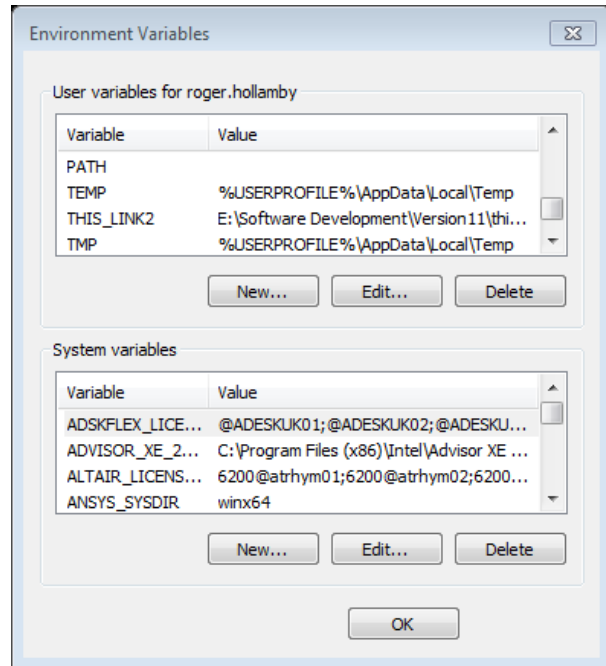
Environment Variables

User variables for roger.hollamby

| Variable | Value |
|---|---|
| PATH | |
| TEMP | %USERPROFILE%\AppData\Local\Temp |
| THIS_LINK2 | E:\Software Development\Version11\thi... |
| TMP | %USERPROFILE%\AppData\Local\Temp |

New... Edit... Delete

System variables

| Variable | Value |
|---|---|
| ADSKFLEX_LICE... | @ADESKUK01;@ADESKUK02;@ADESKU... |
| ADVISOR_XE_2... | C:\Program Files (x86)\Intel\Advisor XE ... |
| ALTAIR_LICENS... | 6200@atrhym01;6200@atrhym02;6200... |
| ANSYS_SYSDIR | winx64 |

New... Edit... Delete

OK